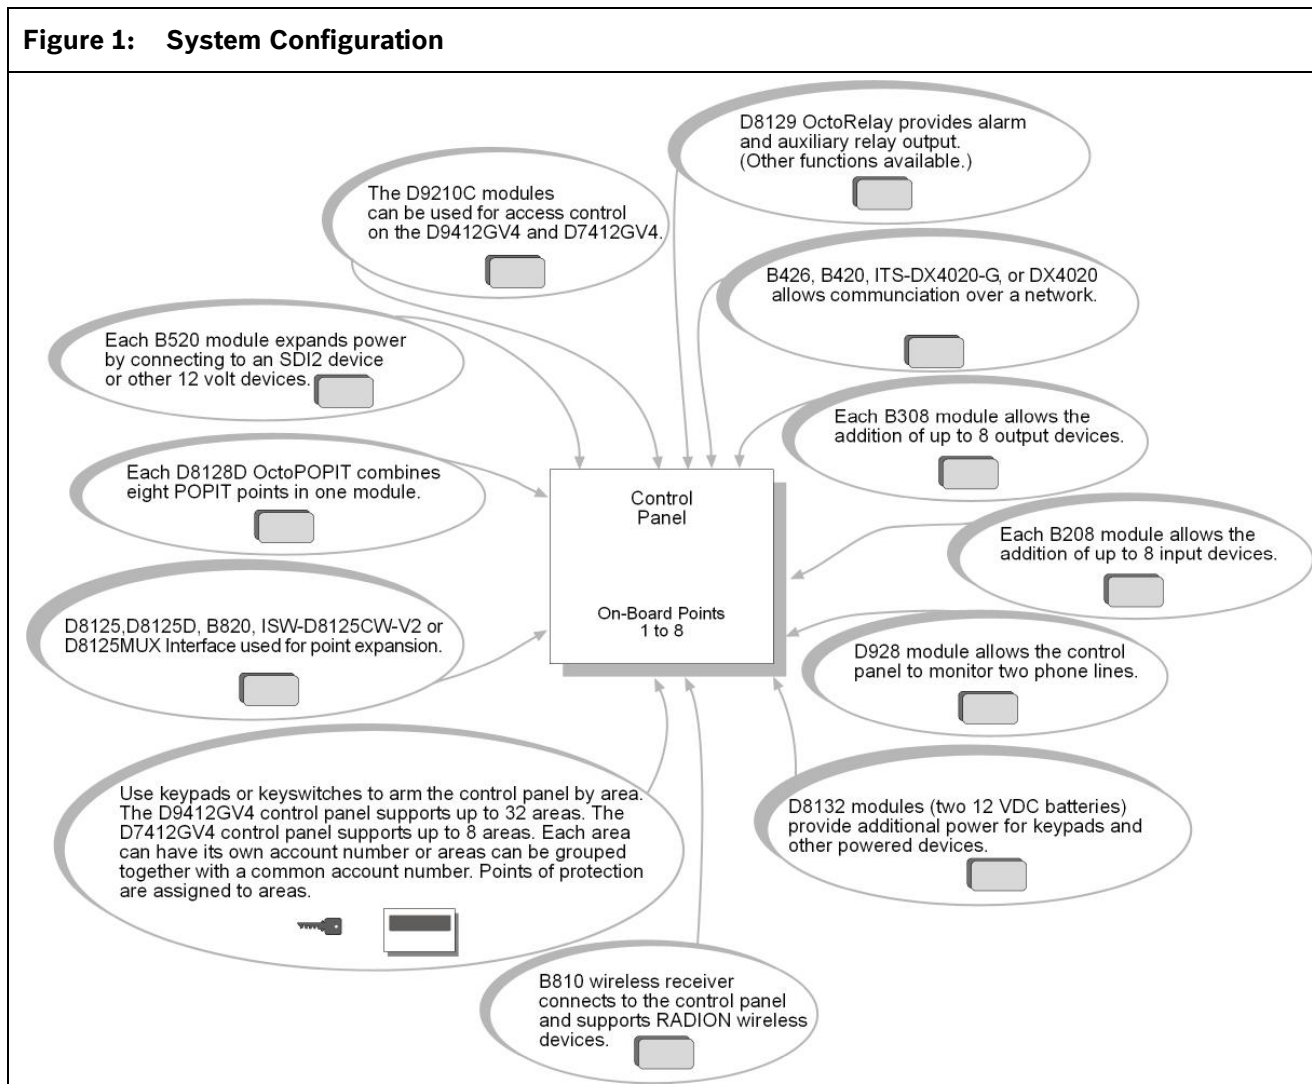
Figure 1: System Configuration

D8129 OctoRelay provides alarm and auxiliary relay output. (Other functions available.)

The D9210C modules can be used for access control on the D9412GV4 and D7412GV4.

B426, B420, ITS-DX4020-G, or DX4020 allows communciation over a network.

Each B520 module expands power by connecting to an SDI2 device or other 12 volt devices.

Each B308 module allows the addition of up to 8 output devices.

Each D8128D OctoPOPIT combines eight POPIT points in one module.

Control Panel

On-Board Points 1 to 8

Each B208 module allows the addition of up to 8 input devices.

D8125,D8125D, B820, ISW-D8125CW-V2 or D8125MUX Interface used for point expansion.

D928 module allows the control panel to monitor two phone lines.

Use keypads or keyswitches to arm the control panel by area. The D9412GV4 control panel supports up to 32 areas. The D7412GV4 control panel supports up to 8 areas. Each area can have its own account number or areas can be grouped together with a common account number. Points of protection are assigned to areas.

D8132 modules (two 12 VDC batteries) provide additional power for keypads and other powered devices.

B810 wireless receiver connects to the control panel and supports RADION wireless devices.